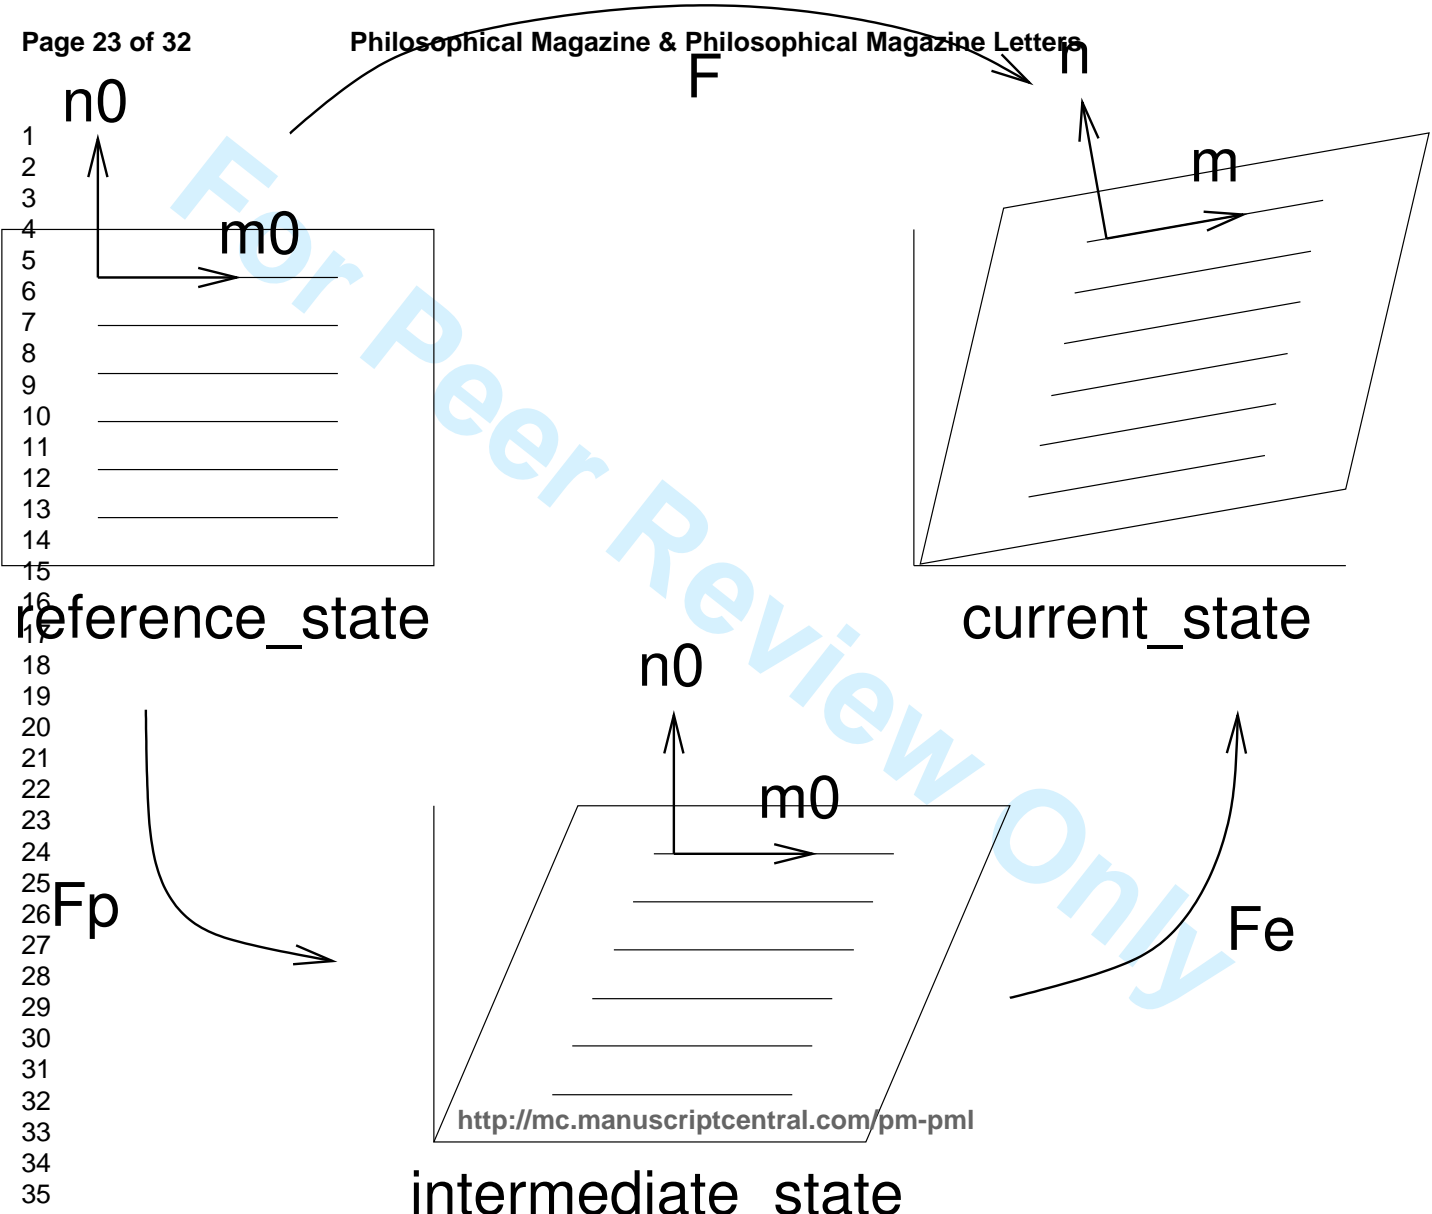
Page 23 of 32

Philosophical Magazine & Philosophical Magazine Letters

F

n0

m0

n

m

1
2
3
4
5
6
7
8
9
10
11
12
13
14
15
16
17
18
19
20
21
22
23
24
25
26
27
28
29
30
31
32
33
34
35

reference_state

current_state

For Peer Review Only

n0

m0

Fp

Fe

http://mc.manuscriptcentral.com/pm-pml

intermediate_state